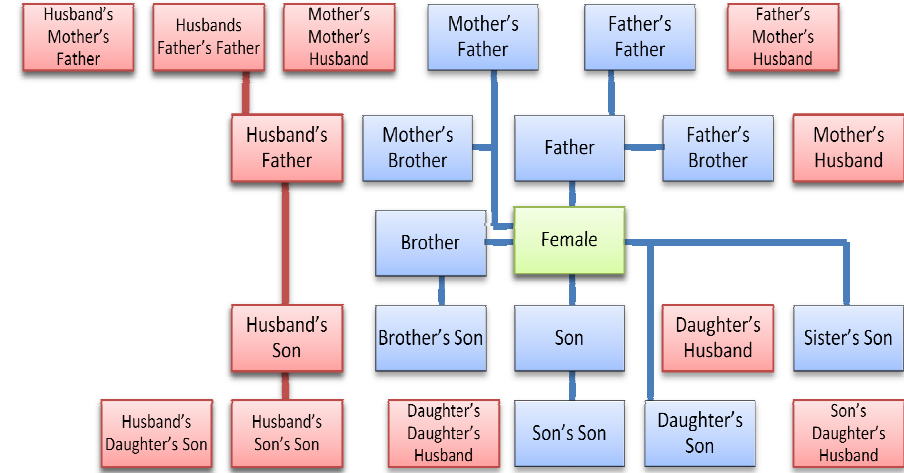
Husband's Mother's Father

Husbands Father's Father

Mother's Mother's Husband

Mother's Father

Father's Father

Father's Mother's Husband

Husband's Father

Mother's Brother

Father

Father's Brother

Mother's Husband

Brother

Female

Husband's Son

Brother's Son

Son

Daughter's Husband

Sister's Son

Husband's Daughter's Son

Husband's Son's Son

Daughter's Daughter's Husband

Son's Son

Daughter's Son

Son's Daughter's Husband